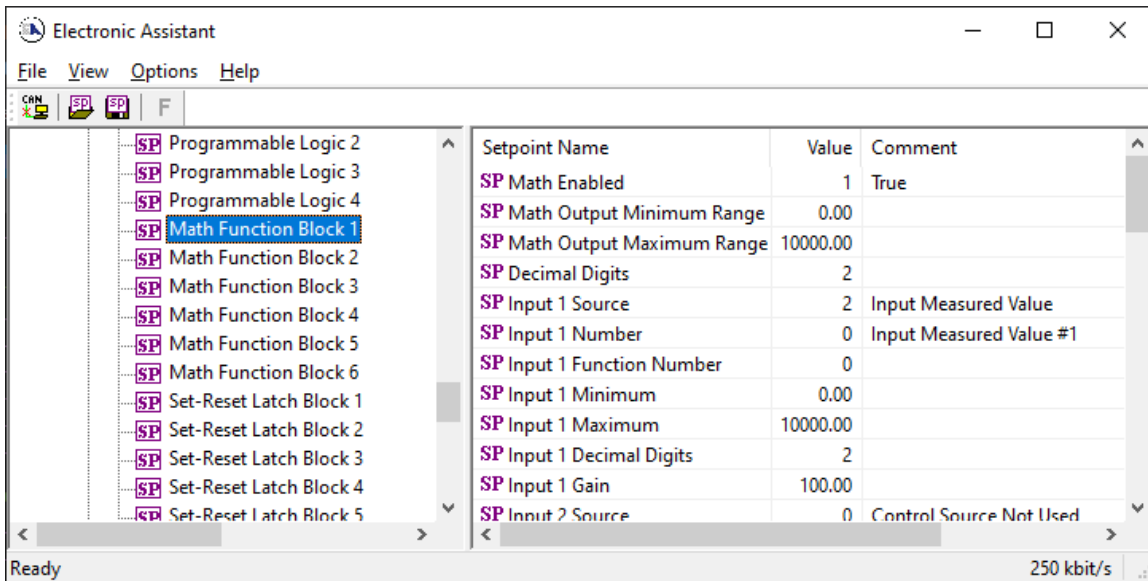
Electronic Assistant

File View Options Help

CAN SP SP F

SP Programmable Logic 2
SP Programmable Logic 3
SP Programmable Logic 4
SP Math Function Block 1
SP Math Function Block 2
SP Math Function Block 3
SP Math Function Block 4
SP Math Function Block 5
SP Math Function Block 6
SP Set-Reset Latch Block 1
SP Set-Reset Latch Block 2
SP Set-Reset Latch Block 3
SP Set-Reset Latch Block 4
SP Set-Reset Latch Block 5

| Setpoint Name | Value | Comment |
|---|---|---|
| SP Math Enabled | 1 | True |
| SP Math Output Minimum Range | 0.00 | |
| SP Math Output Maximum Range | 10000.00 | |
| SP Decimal Digits | 2 | |
| SP Input 1 Source | 2 | Input Measured Value |
| SP Input 1 Number | 0 | Input Measured Value #1 |
| SP Input 1 Function Number | 0 | |
| SP Input 1 Minimum | 0.00 | |
| SP Input 1 Maximum | 10000.00 | |
| SP Input 1 Decimal Digits | 2 | |
| SP Input 1 Gain | 100.00 | |
| SP Input 2 Source | 0 | Control Source Not Used |

Ready 250 kbit/s